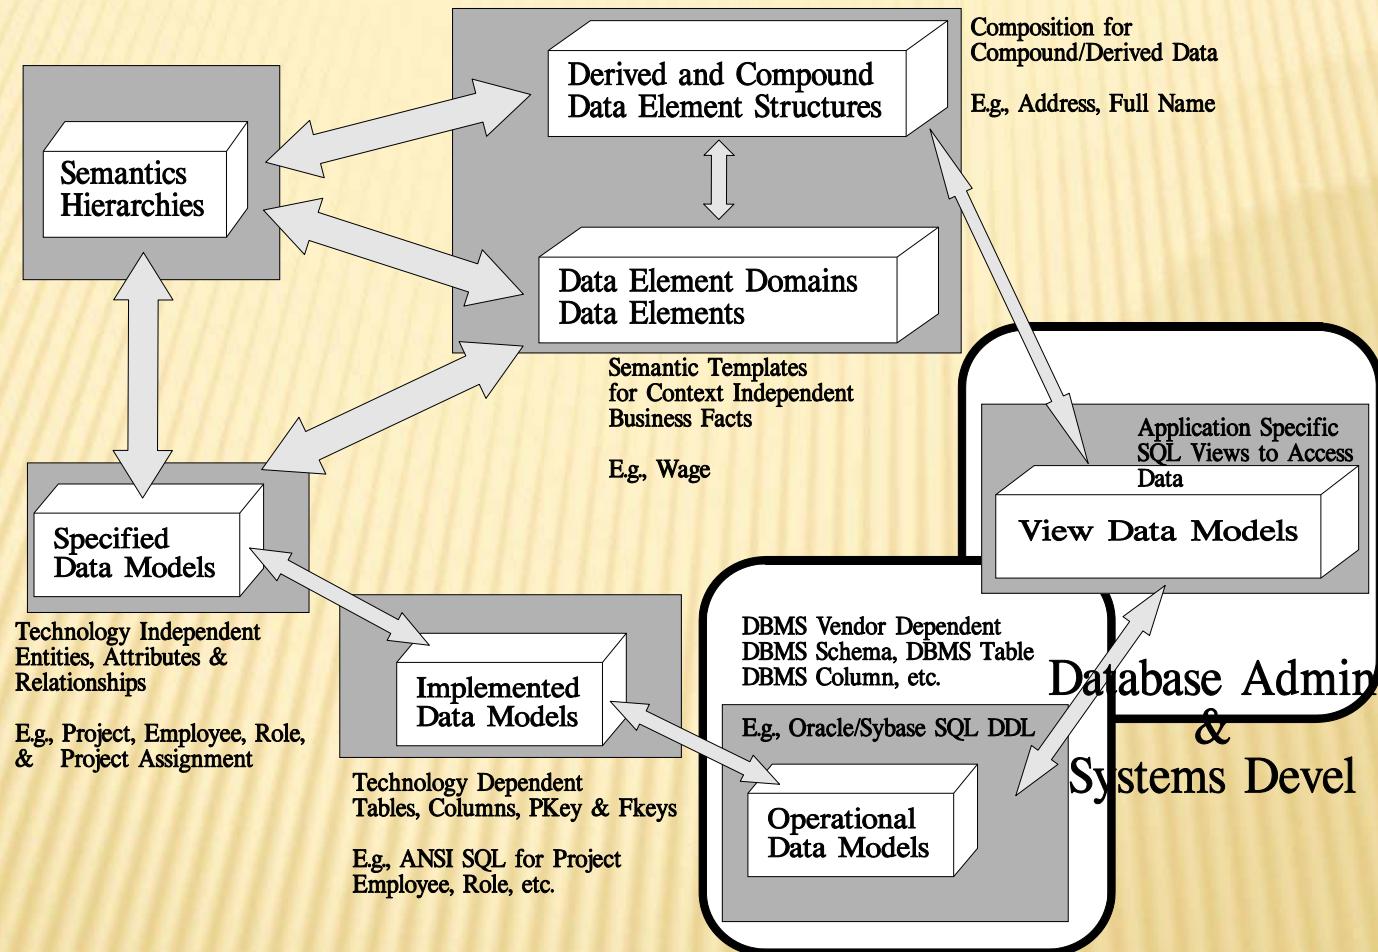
Derived and Compound Data Element Structures

Composition for Compound/Derived Data

E.g., Address, Full Name

Semantics Hierarchies

Data Element Domains Data Elements

Semantic Templates for Context Independent Business Facts

E.g., Wage

Application Specific SQL Views to Access Data

View Data Models

Specified Data Models

Technology Independent Entities, Attributes & Relationships

E.g., Project, Employee, Role, & Project Assignment

Implemented Data Models

Technology Dependent Tables, Columns, PKey & Fkeys

E.g., ANSI SQL for Project Employee, Role, etc.

DBMS Vendor Dependent DBMS Schema, DBMS Table DBMS Column, etc.

E.g., Oracle/Sybase SQL DDL

Operational Data Models

Database Admin & Systems Devel